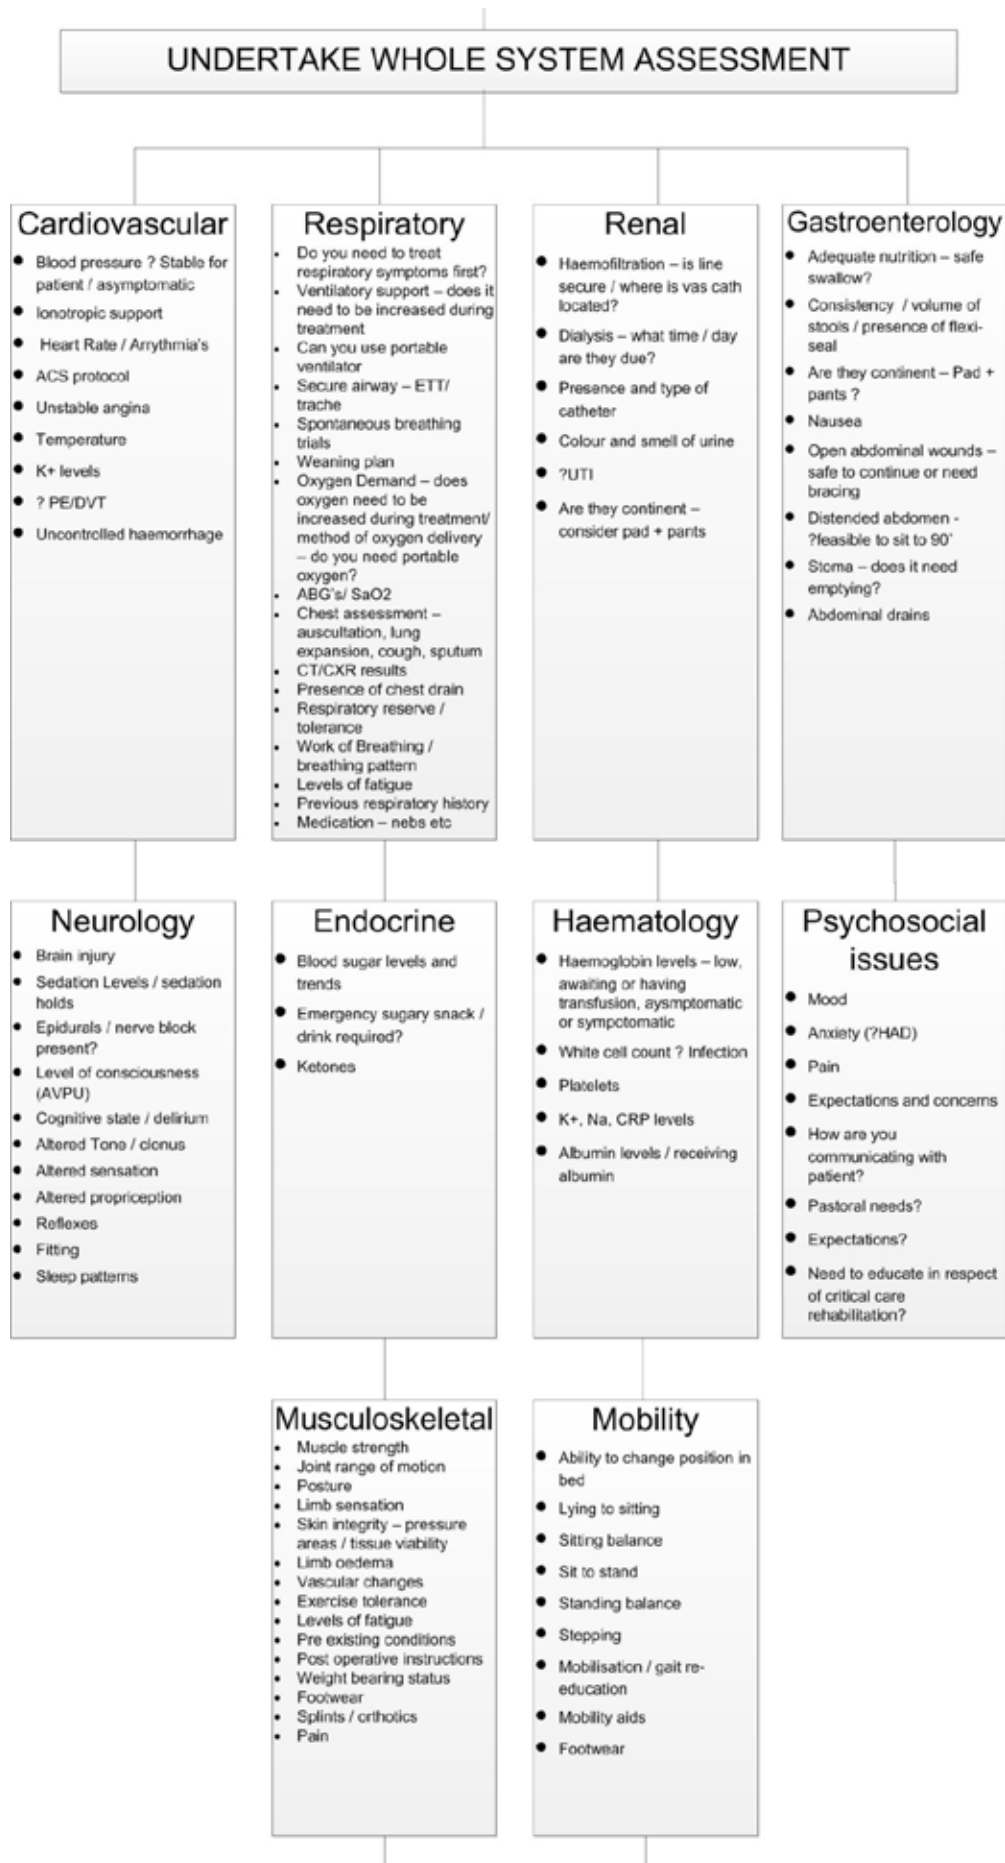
UNDERTAKE WHOLE SYSTEM ASSESSMENT

Cardiovascular
- Blood pressure ? Stable for patient / asymptomatic
- Ionotropic support
- Heart Rate / Arrythmia's
- ACS protocol
- Unstable angina
- Temperature
- K+ levels
- ? PE/DVT
- Uncontrolled haemorrhage

Respiratory
- Do you need to treat respiratory symptoms first?
- Ventilatory support – does it need to be increased during treatment
- Can you use portable ventilator
- Secure airway – ETT/ trache
- Spontaneous breathing trials
- Weaning plan
- Oxygen Demand – does oxygen need to be increased during treatment/ method of oxygen delivery – do you need portable oxygen?
- ABG's/ SaO2
- Chest assessment – auscultation, lung expansion, cough, sputum
- CT/CXR results
- Presence of chest drain
- Respiratory reserve / tolerance
- Work of Breathing / breathing pattern
- Levels of fatigue
- Previous respiratory history
- Medication – nebs etc

Renal
- Haemofiltration – is line secure / where is vas cath located?
- Dialysis – what time / day are they due?
- Presence and type of catheter
- Colour and smell of urine
- ?UTI
- Are they continent – consider pad + pants

Gastroenterology
- Adequate nutrition – safe swallow?
- Consistency / volume of stools / presence of flexi-seal
- Are they continent – Pad + pants ?
- Nausea
- Open abdominal wounds – safe to continue or need bracing
- Distended abdomen - ?feasible to sit to 90°
- Stoma – does it need emptying?
- Abdominal drains

Neurology
- Brain injury
- Sedation Levels / sedation holds
- Epidurals / nerve block present?
- Level of consciousness (AVPU)
- Cognitive state / delirium
- Altered Tone / clonus
- Altered sensation
- Altered proprioception
- Reflexes
- Fitting
- Sleep patterns

Endocrine
- Blood sugar levels and trends
- Emergency sugary snack / drink required?
- Ketones

Haematology
- Haemoglobin levels – low, awaiting or having transfusion, aysmptomatic or sympctomatic
- White cell count ? Infection
- Platelets
- K+, Na, CRP levels
- Albumin levels / receiving albumin

Psychosocial issues
- Mood
- Anxiety (?HAD)
- Pain
- Expectations and concerns
- How are you communicating with patient?
- Pastoral needs?
- Expectations?
- Need to educate in respect of critical care rehabilitation?

Musculoskeletal
- Muscle strength
- Joint range of motion
- Posture
- Limb sensation
- Skin integrity – pressure areas / tissue viability
- Limb oedema
- Vascular changes
- Exercise tolerance
- Levels of fatigue
- Pre existing conditions
- Post operative instructions
- Weight bearing status
- Footwear
- Splints / orthotics
- Pain

Mobility
- Ability to change position in bed
- Lying to sitting
- Sitting balance
- Sit to stand
- Standing balance
- Stepping
- Mobilisation / gait re-education
- Mobility aids
- Footwear